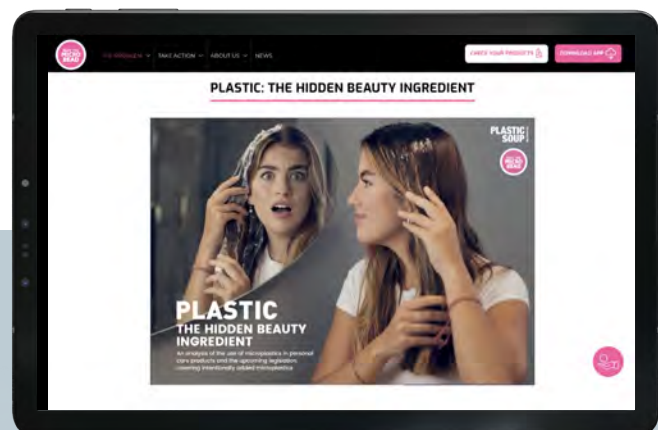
BEAT THE MICRO BEAD

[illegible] TAKE ACTION ABOUT US NEWS

CHECK YOUR PRODUCTS

DOWNLOAD APP

PLASTIC: THE HIDDEN BEAUTY INGREDIENT

PLASTIC SOUP

BEAT THE MICRO BEAD

PLASTIC
THE HIDDEN BEAUTY INGREDIENT

An analysis of the use of microplastics in personal care products and the upcoming legislation covering intentionally added microplastics